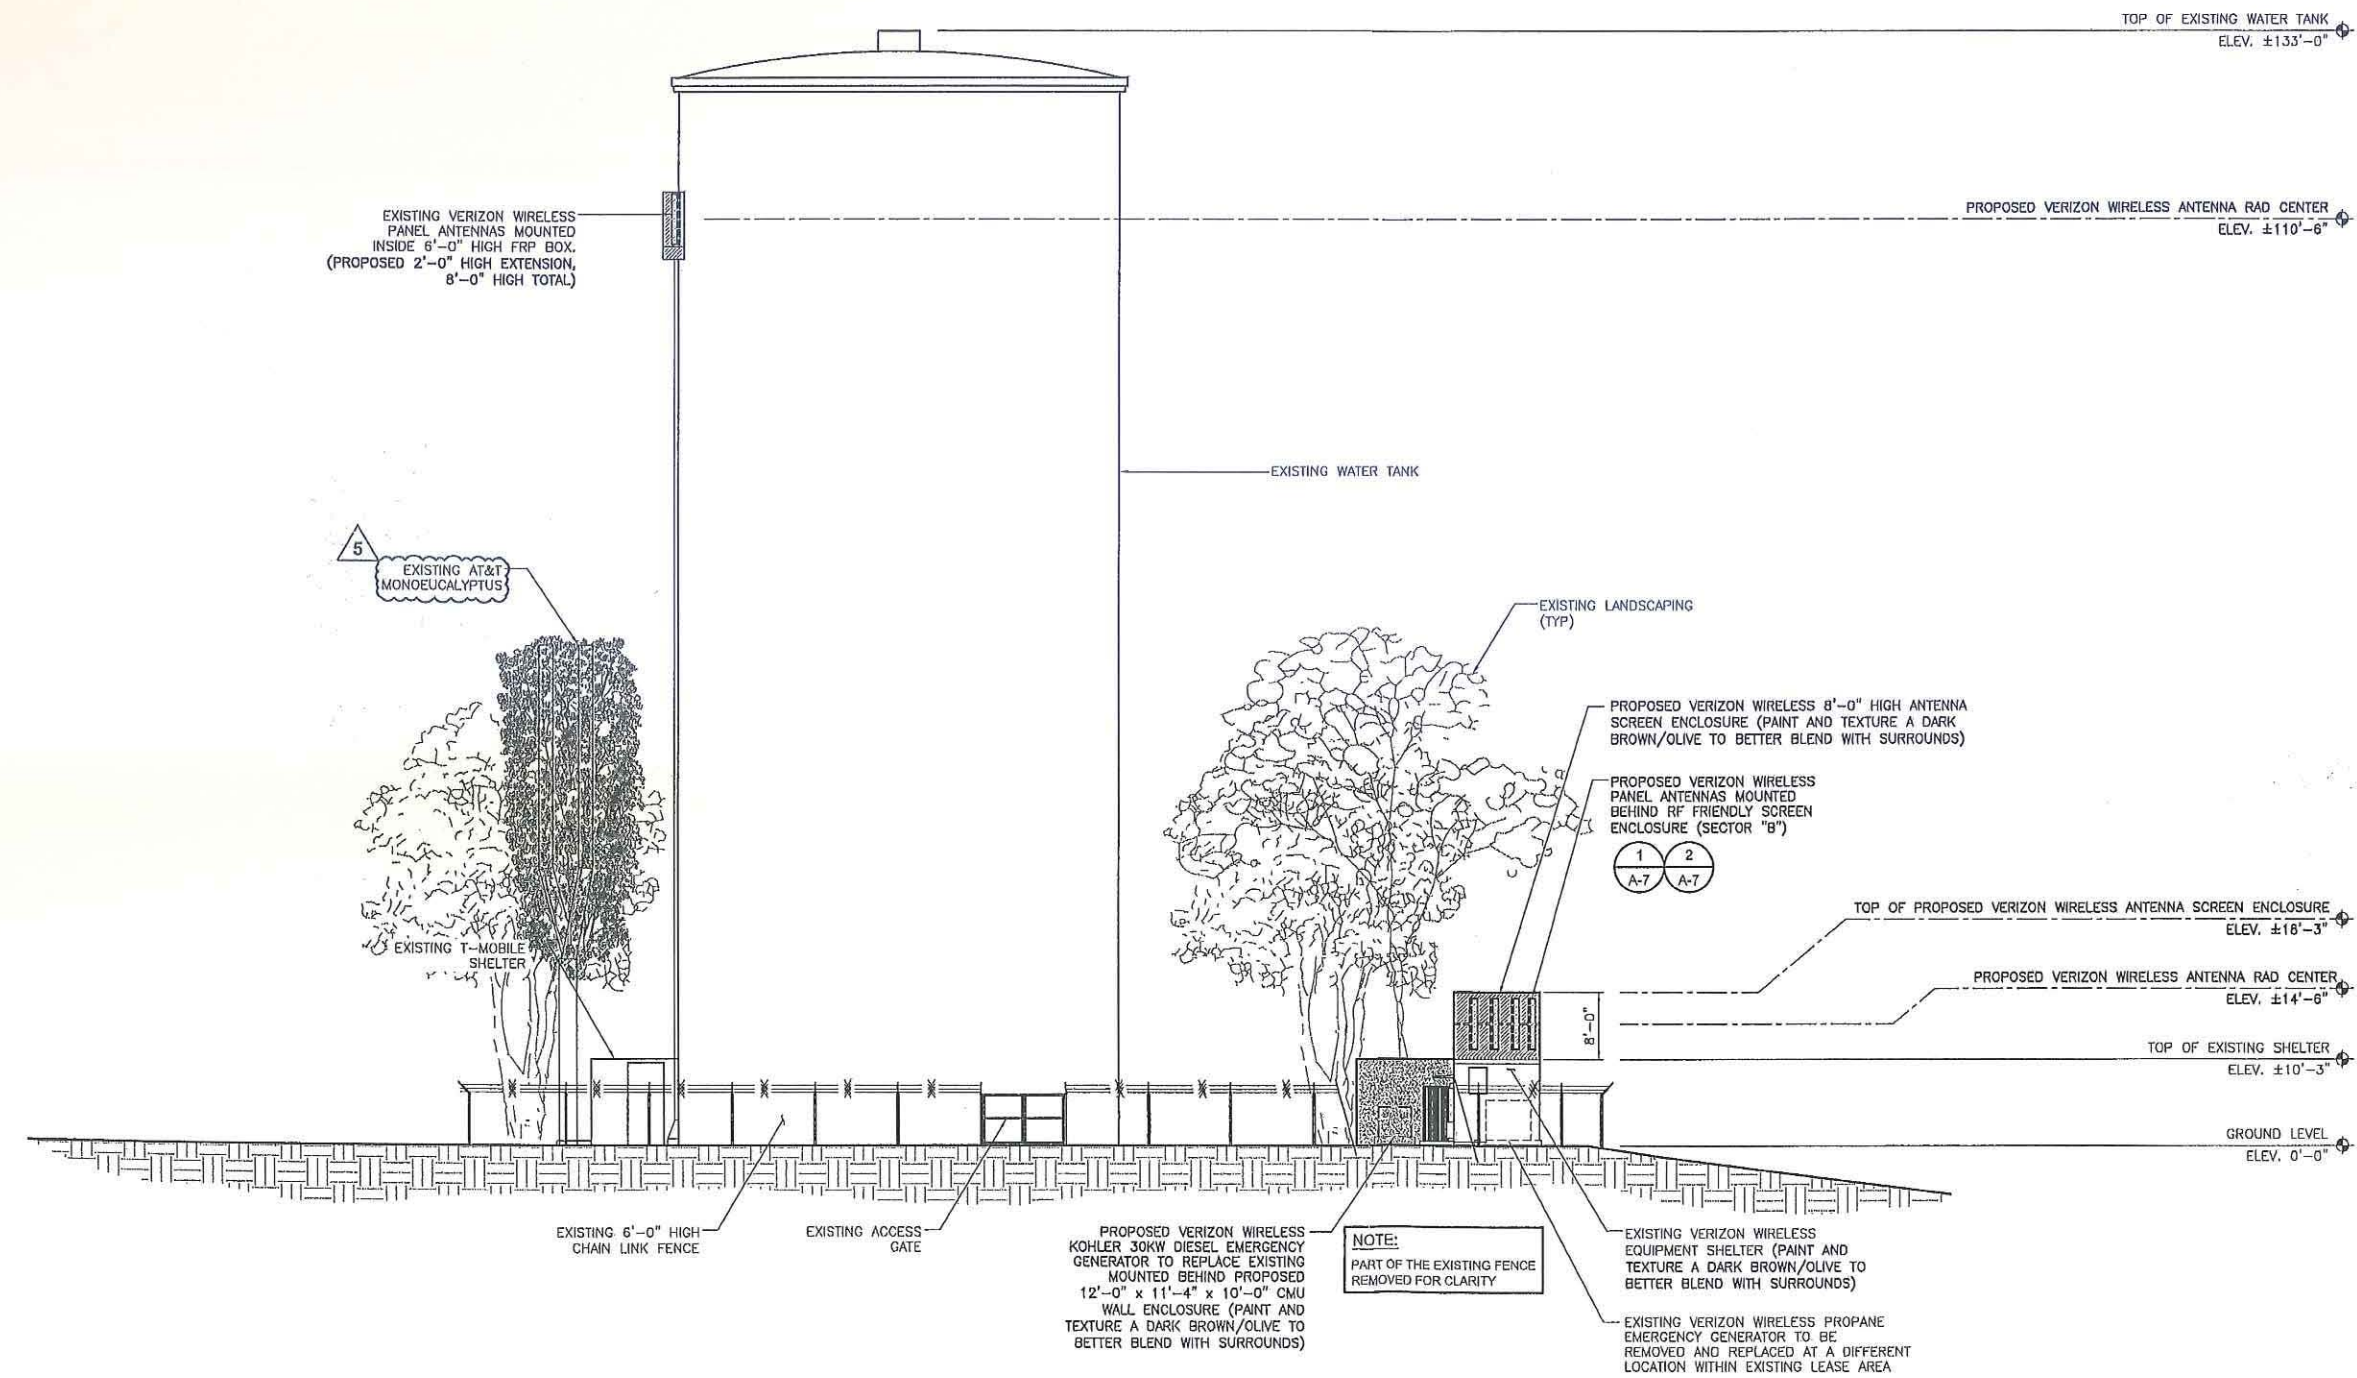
TOP OF EXISTING WATER TANK
ELEV. ±133'-0"

EXISTING VERIZON WIRELESS PANEL ANTENNAS MOUNTED INSIDE 6'-0" HIGH FRP BOX. (PROPOSED 2'-0" HIGH EXTENSION, 8'-0" HIGH TOTAL)

PROPOSED VERIZON WIRELESS ANTENNA RAD CENTER
ELEV. ±110'-6"

EXISTING WATER TANK

5

EXISTING AT&T MONOEUCALYPTUS

EXISTING LANDSCAPING (TYP)

PROPOSED VERIZON WIRELESS 8'-0" HIGH ANTENNA SCREEN ENCLOSURE (PAINT AND TEXTURE A DARK BROWN/OLIVE TO BETTER BLEND WITH SURROUNDS)

PROPOSED VERIZON WIRELESS PANEL ANTENNAS MOUNTED BEHIND RF FRIENDLY SCREEN ENCLOSURE (SECTOR "B")

1 A-7 2 A-7

TOP OF PROPOSED VERIZON WIRELESS ANTENNA SCREEN ENCLOSURE
ELEV. ±18'-3"

EXISTING T-MOBILE SHELTER

PROPOSED VERIZON WIRELESS ANTENNA RAD CENTER
ELEV. ±14'-6"

8'-0"

TOP OF EXISTING SHELTER
ELEV. ±10'-3"

GROUND LEVEL
ELEV. 0'-0"

EXISTING 6'-0" HIGH CHAIN LINK FENCE

EXISTING ACCESS GATE

PROPOSED VERIZON WIRELESS KOHLER 30KW DIESEL EMERGENCY GENERATOR TO REPLACE EXISTING MOUNTED BEHIND PROPOSED 12'-0" x 11'-4" x 10'-0" CMU WALL ENCLOSURE (PAINT AND TEXTURE A DARK BROWN/OLIVE TO BETTER BLEND WITH SURROUNDS)

NOTE:
PART OF THE EXISTING FENCE REMOVED FOR CLARITY

EXISTING VERIZON WIRELESS EQUIPMENT SHELTER (PAINT AND TEXTURE A DARK BROWN/OLIVE TO BETTER BLEND WITH SURROUNDS)

EXISTING VERIZON WIRELESS PROPANE EMERGENCY GENERATOR TO BE REMOVED AND REPLACED AT A DIFFERENT LOCATION WITHIN EXISTING LEASE AREA